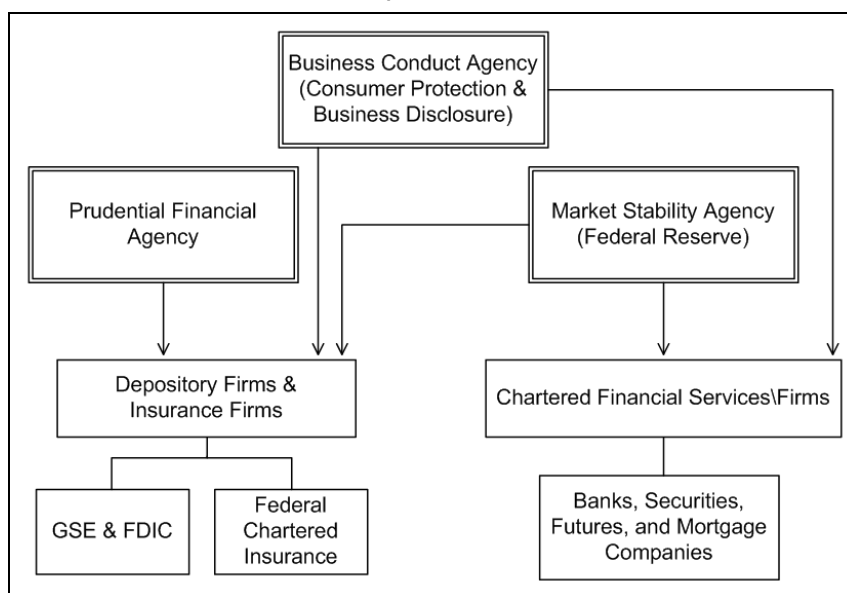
Business Conduct Agency (Consumer Protection & Business Disclosure)

Prudential Financial Agency

Market Stability Agency (Federal Reserve)

Depository Firms & Insurance Firms

Chartered Financial Services\Firms

GSE & FDIC

Federal Chartered Insurance

Banks, Securities, Futures, and Mortgage Companies